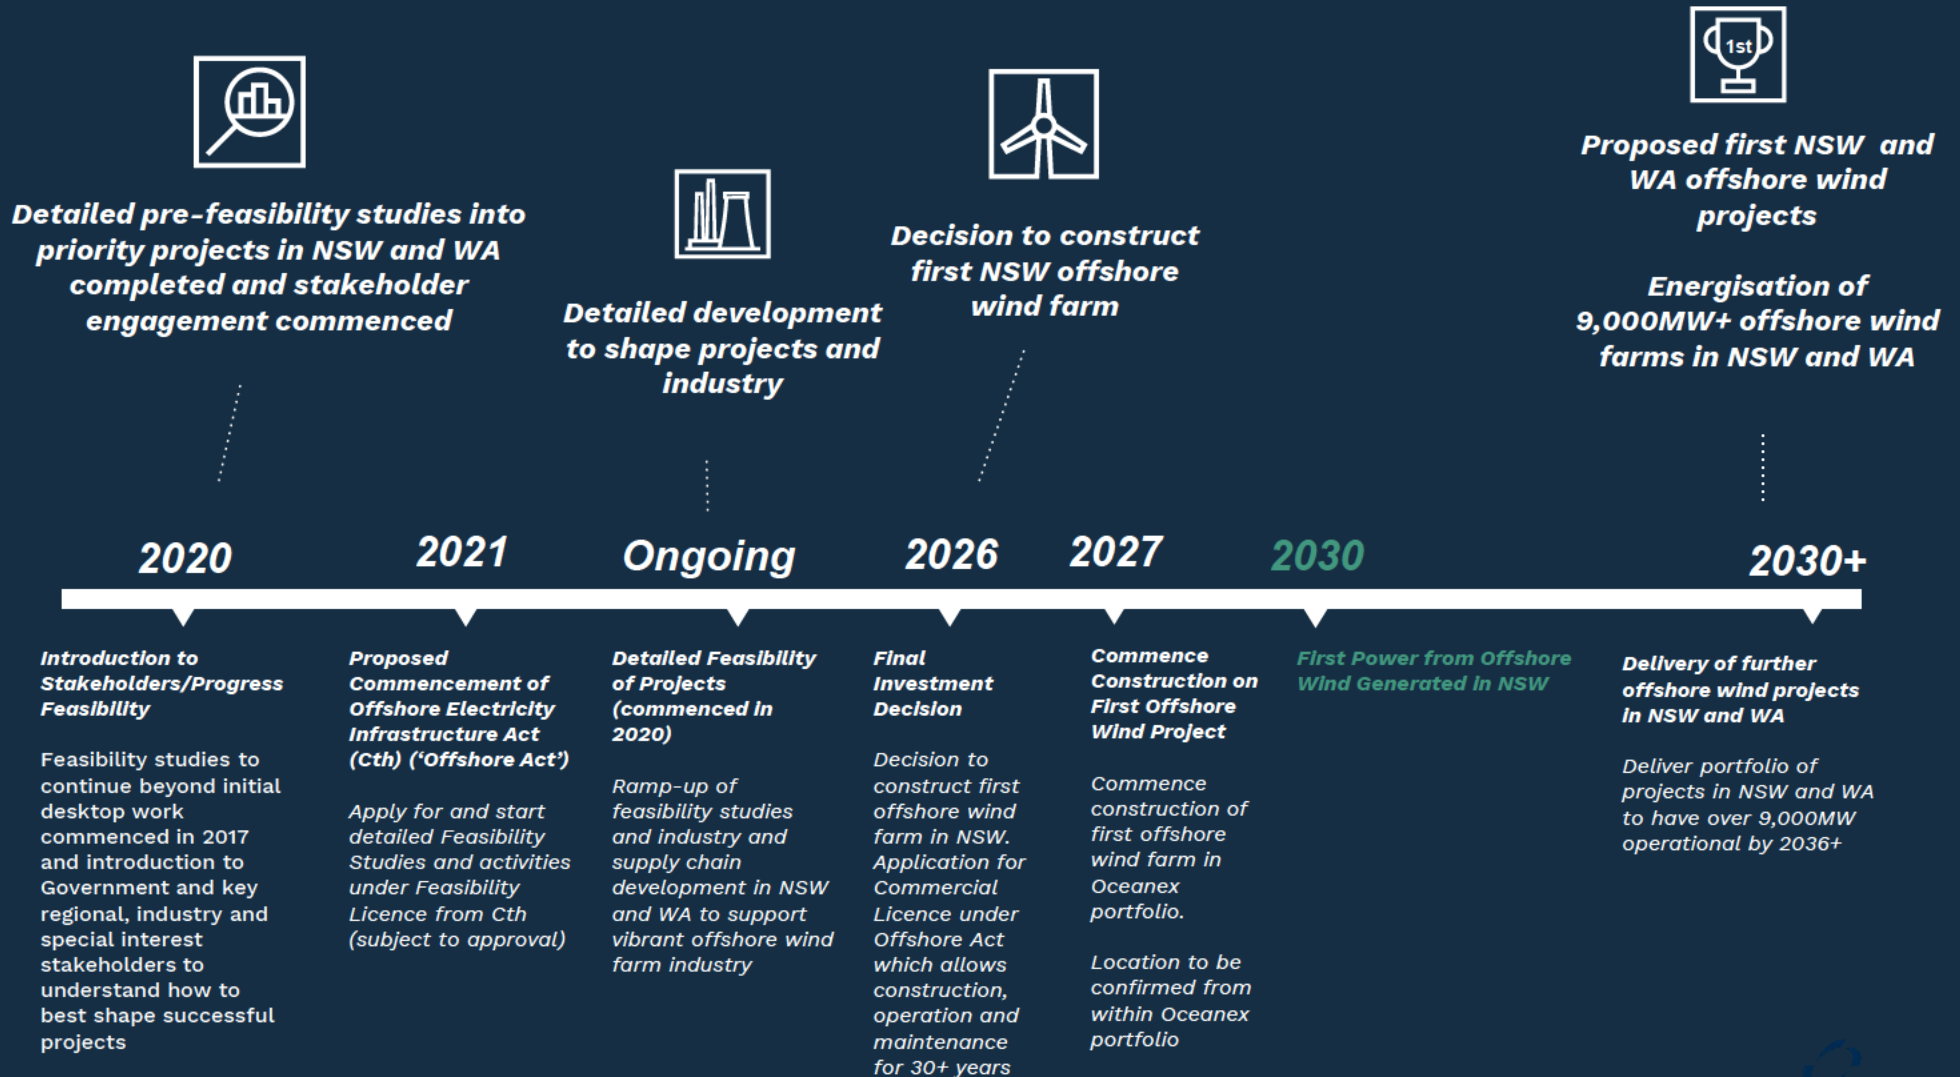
1st

Detailed pre-feasibility studies into priority projects in NSW and WA completed and stakeholder engagement commenced

Detailed development to shape projects and industry

Decision to construct first NSW offshore wind farm

Proposed first NSW and WA offshore wind projects

Energisation of 9,000MW+ offshore wind farms in NSW and WA

2020

2021

Ongoing

2026

2027

2030

2030+

Introduction to Stakeholders/Progress Feasibility

Feasibility studies to continue beyond initial desktop work commenced in 2017 and introduction to Government and key regional, industry and special interest stakeholders to understand how to best shape successful projects

Proposed Commencement of Offshore Electricity Infrastructure Act (Cth) ('Offshore Act')

Apply for and start detailed Feasibility Studies and activities under Feasibility Licence from Cth (subject to approval)

Detailed Feasibility of Projects (commenced in 2020)

Ramp-up of feasibility studies and industry and supply chain development in NSW and WA to support vibrant offshore wind farm industry

Final Investment Decision

Decision to construct first offshore wind farm in NSW. Application for Commercial Licence under Offshore Act which allows construction, operation and maintenance for 30+ years

Commence Construction on First Offshore Wind Project

Commence construction of first offshore wind farm in Oceanex portfolio.

Location to be confirmed from within Oceanex portfolio

First Power from Offshore Wind Generated in NSW

Delivery of further offshore wind projects in NSW and WA

Deliver portfolio of projects in NSW and WA to have over 9,000MW operational by 2036+